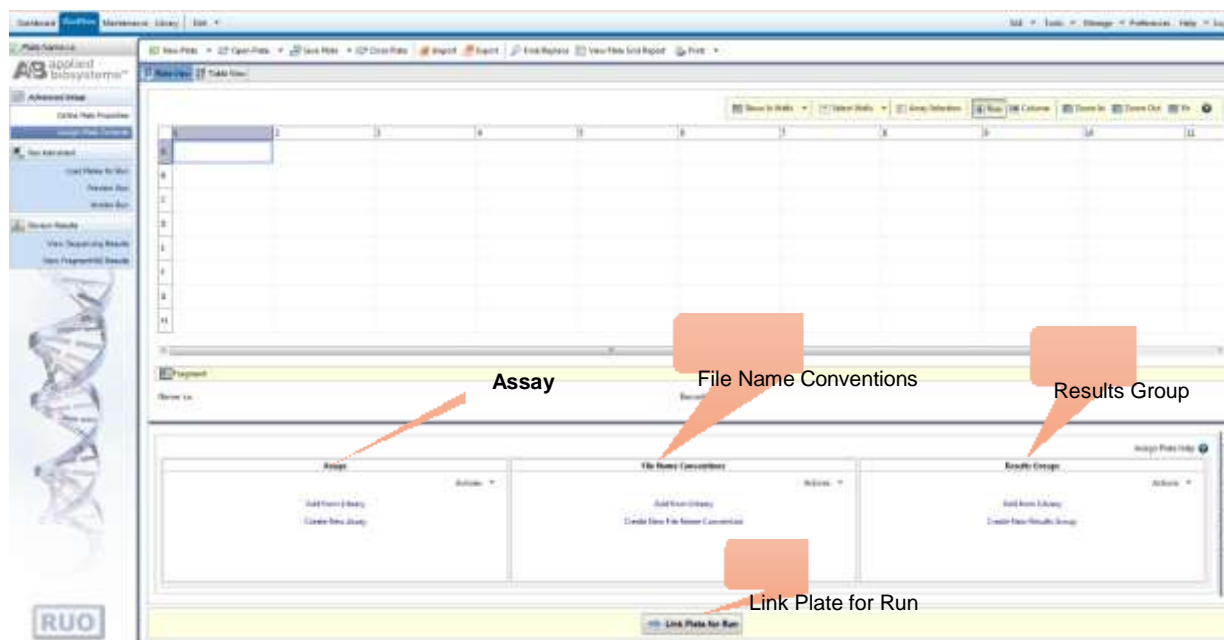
Dashboard | Workflow | Maintenance | Library | Edit ▾

Add ▾ Tools ▾ Manage ▾ Preferences Help ▾

AB applied biosystems

Advanced Setup
Define Plate Properties
Assign Plate Contents

Run Instrument
Load Plates for Run
Preview Run
Monitor Run

Review Results
View Sequencing Results
View Fragment/HID Results

New Plate ▾ Open Plate ▾ Save Plate ▾ Close Plate | Import | Export | Find/Replace | View Plate Grid Report | Print ▾

Plate View | Table View

Show In Wells ▾ | Select Wells ▾ | Array Selection | Row | Column | Zoom In | Zoom Out | Fit

| | 1 | 2 | 3 | 4 | 5 | 6 | 7 | 8 | 9 | 10 | 11 |
|---|---|---|---|---|---|---|---|---|---|---|---|
| A | | | | | | | | | | | |
| B | | | | | | | | | | | |
| C | | | | | | | | | | | |
| D | | | | | | | | | | | |
| E | | | | | | | | | | | |
| F | | | | | | | | | | | |
| G | | | | | | | | | | | |
| H | | | | | | | | | | | |

Assay

File Name Conventions

Results Group

Assign Plate Help

Assays
Actions ▾
Add from Library
Create New Assay

File Name Conventions
Actions ▾
Add from Library
Create New File Name Convention

Results Groups
Actions ▾
Add from Library
Create New Results Group

Link Plate for Run

Link Plate for Run

RUO